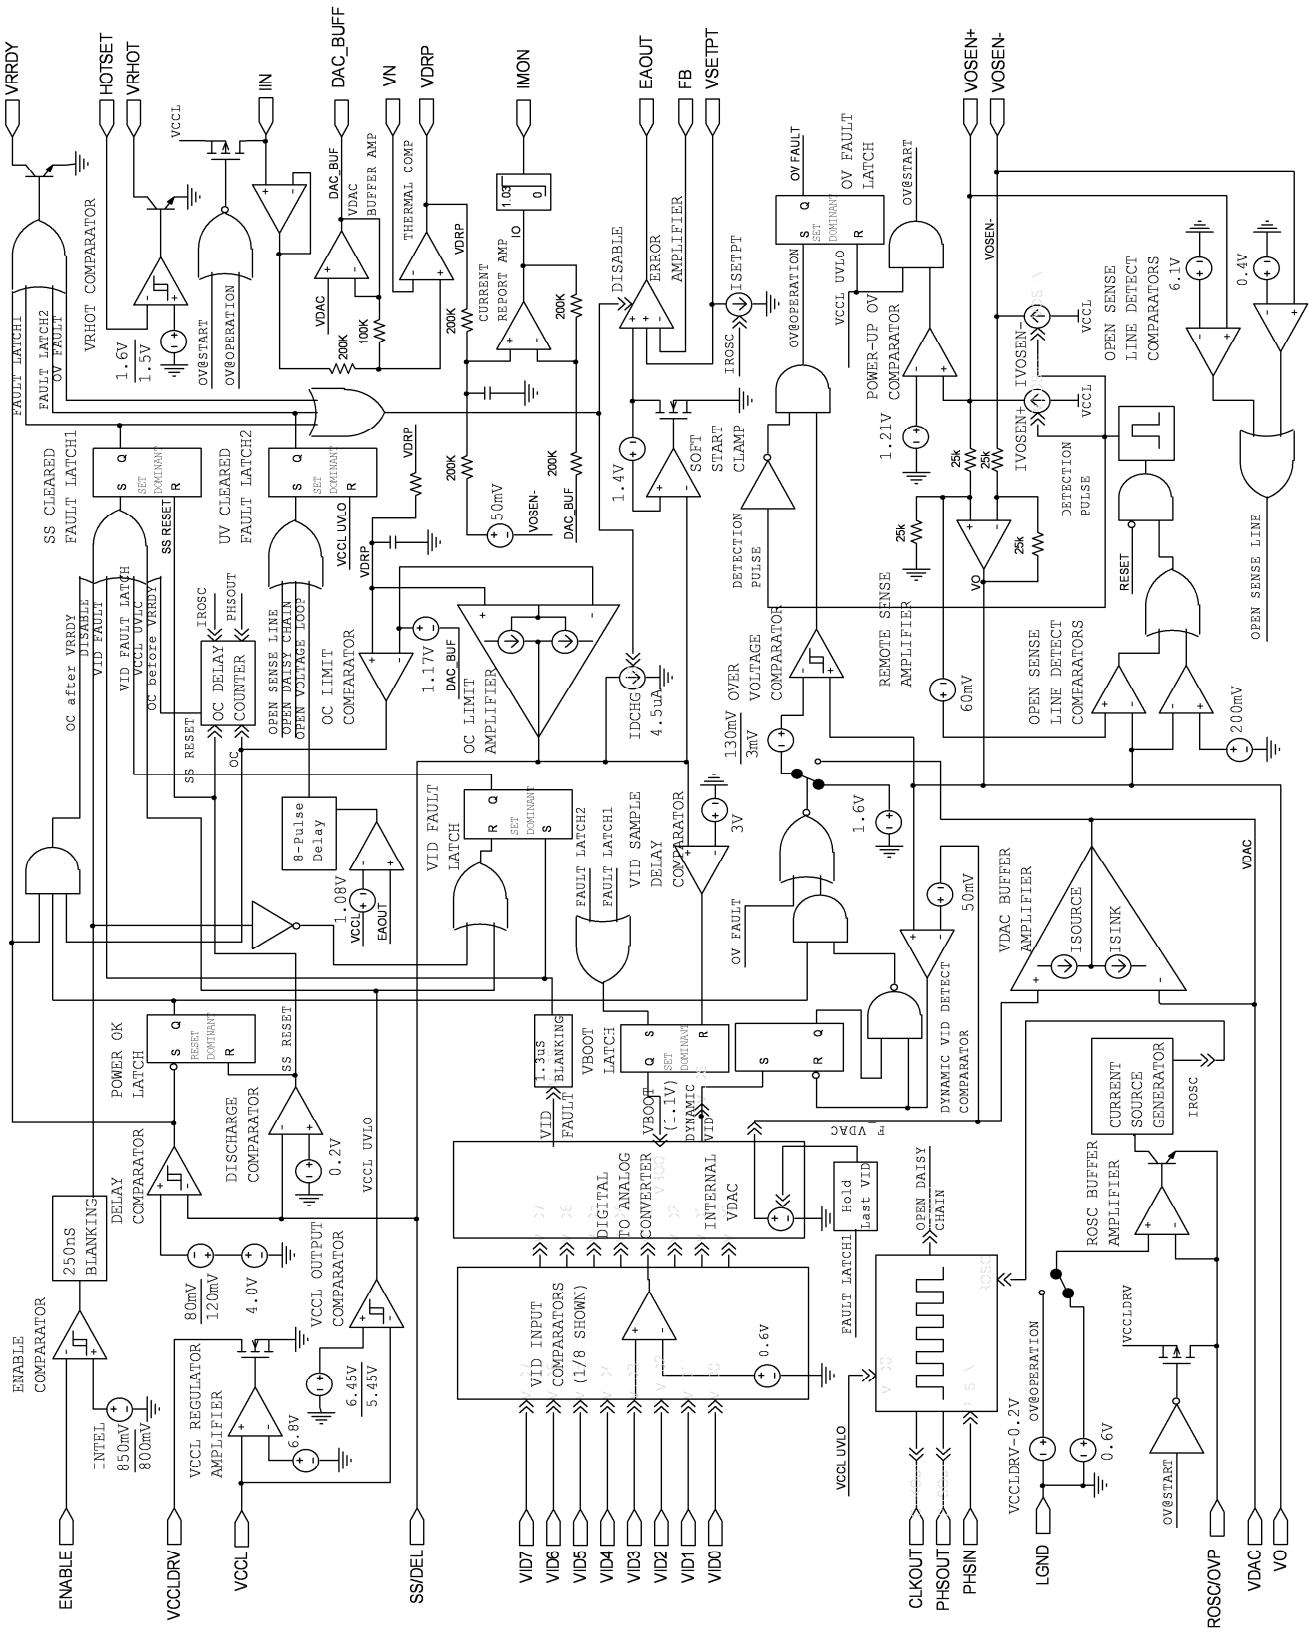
VRRDY
HOTSET
VRHOT
VCCL
IIN
DAC_BUFF
VN
VDRP
IMON
EAOUT
FB
VSETPT
VOSEN+
VOSEN-

VRHOT COMPARATOR
1.6V
1.5V
OV@START
OV@OPERATION
FAULT LATCH1
FAULT LATCH2
OV FAULT

DAC_BUF
VDAC
BUFFER AMP
VDAC
200K
100K
THERMAL COMP
VDRP
200K
CURRENT
REPORT AMP
IO
1.0
0
200K
DISABLE
ERROR
AMPLIFIER
ISETPT
IROSC

OV FAULT
OV FAULT
LATCH
S
Q
R
SET
DOMINANT
OV@OPERATION
VCCL UVLO
OV@START
POWER-UP OV
COMPARATOR
1.21V
VOSEN-
IVOSEN-
IVOSEN+
VCCL
VCCL
OPEN SENSE
LINE DETECT
COMPARATORS
6.1V
0.4V
DETECTION
PULSE

SS CLEARED
FAULT LATCH1
S
Q
R
SET
DOMINANT
SS RESET
UV CLEARED
FAULT LATCH2
S
Q
R
SET
DOMINANT
VCCL UV_O
VDRP
200K
200K
50mV
VOSEN-
DAC_BUF
1.4V
SOFT
START
CLAMP
DETECTION
PULSE
25k
25k
25k
25k
REMOTE SENSE
AMPLIFIER
VO
RESET
OPEN SENSE LINE

OC after VRRDY
DISABLE
VID FAULT
VID FAULT LATCH
VCCL UVLO
OC before VRRDY
IROSC
PHSOUT
OC DELAY
COUNTER
SS RESET
OC
OPEN SENSE LINE
OPEN DAISY CHAIN
OPEN VOLTAGE LOOP
VDRP
1.17V
DAC_BUF
OC LIMIT
COMPARATOR
OC LIMIT
AMPLIFIER
IDCHG
4.5uA
130mV
3mV
OVER
VOLTAGE
COMPARATOR
60mV
OPEN SENSE
LINE DETECT
COMPARATORS
200mV

8-Pulse
Delay
1.08V
VCCL
EAOUT
VID FAULT
LATCH
R
Q
S
SET
DOMINANT
FAULT LATCH2
FAULT LATCH1
VID SAMPLE
DELAY
COMPARATOR
3V
1.6V
OV FAULT
50mV
VDAC BUFFER
AMPLIFIER
ISOURCE
ISINK
VDAC

POWER OK
LATCH
S
Q
R
RESET
DOMINANT
SS RESET
DISCHARGE
COMPARATOR
0.2V
VCCL UVLO
1.3uS
BLANKING
VBOOT
LATCH
VID
FAULT
Q
S
R
SET
DOMINANT
VBOOT
(.1V)
DYNAMIC
VID
S
R
Q
DYNAMIC VID DETECT
COMPARATOR
VDAC
CURRENT
SOURCE
GENERATOR
IROSC

ENABLE
COMPARATOR
250nS
BLANKING
DELAY
COMPARATOR
80mV
120mV
4.0V
DIGITAL
TO ANALOG
CONVERTER
INTERNAL
VDAC
Hold
Last VID
FAULT LATCH1
OPEN DAISY
CHAIN
ROSC BUFFER
AMPLIFIER
VCCL OUTPUT
COMPARATOR
6.45V
5.45V
VID INPUT
COMPARATORS
(1/8 SHOWN)
0.6V
INTEL
850mV
800mV
VCCL REGULATOR
AMPLIFIER
6.8V
VCCL UVLO
VCCLDRV-0.2V
OV@OPERATION
0.6V
VCCLDRV
OV@START

ENABLE
VCCLDRV
VCCL
SS/DEL
VID7
VID6
VID5
VID4
VID3
VID2
VID1
VID0
CLKOUT
PHSOUT
PHSIN
LGND
ROSC/OVP
VDAC
VO